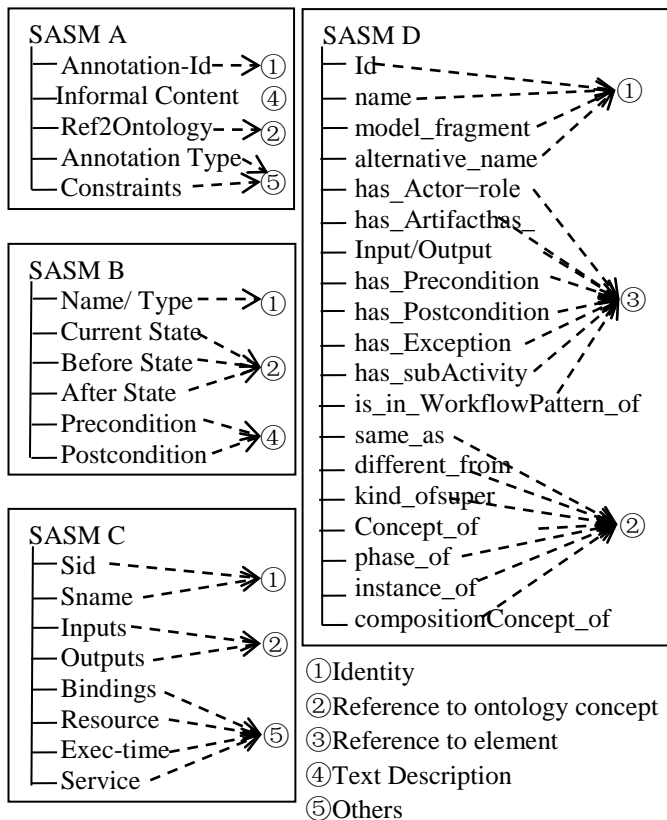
SASM A
Annotation-Id ①
Informal Content ④
Ref2Ontology ②
Annotation Type
Constraints ⑤

SASM B
Name/ Type ①
Current State
Before State ②
After State
Precondition ④
Postcondition

SASM C
Sid ①
Sname
Inputs ②
Outputs
Bindings
Resource ⑤
Exec-time
Service

SASM D
Id
name ①
model_fragment
alternative_name
has_Actor−role
has_Artifacthas_
Input/Output
has_Precondition ③
has_Postcondition
has_Exception
has_subActivity
is_in_WorkflowPattern_of
same_as
different_from
kind_ofsuper
Concept_of ②
phase_of
instance_of
compositionConcept_of

①Identity
②Reference to ontology concept
③Reference to element
④Text Description
⑤Others